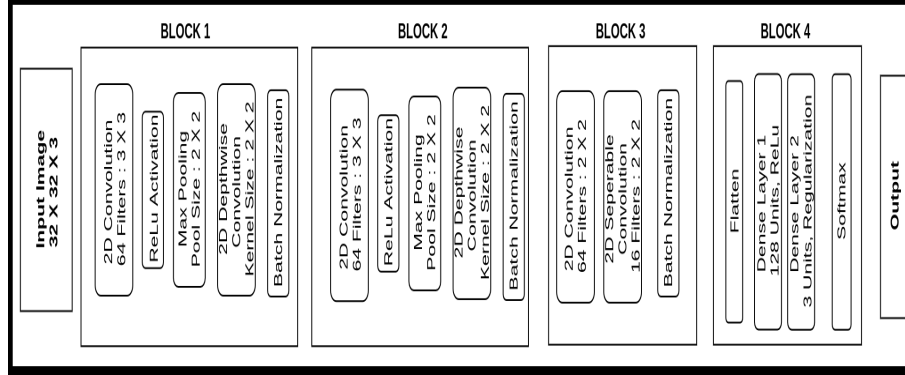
Input Image
32 X 32 X 3

BLOCK 1

2D Convolution
64 Filters : 3 X 3

ReLu Activation

Max Pooling
Pool Size : 2 X 2

2D Depthwise
Convolution
Kernel Size : 2 X 2

Batch Normalization

BLOCK 2

2D Convolution
64 Filters : 3 X 3

ReLu Activation

Max Pooling
Pool Size : 2 X 2

2D Depthwise
Convolution
Kernel Size : 2 X 2

Batch Normalization

BLOCK 3

2D Convolution
64 Filters : 2 X 2

2D Seperable
Convolution
16 Filters : 2 X 2

Batch Normalization

BLOCK 4

Flatten

Dense Layer 1
128 Units, ReLu

Dense Layer 2
3 Units, Regularization

Softmax

Output